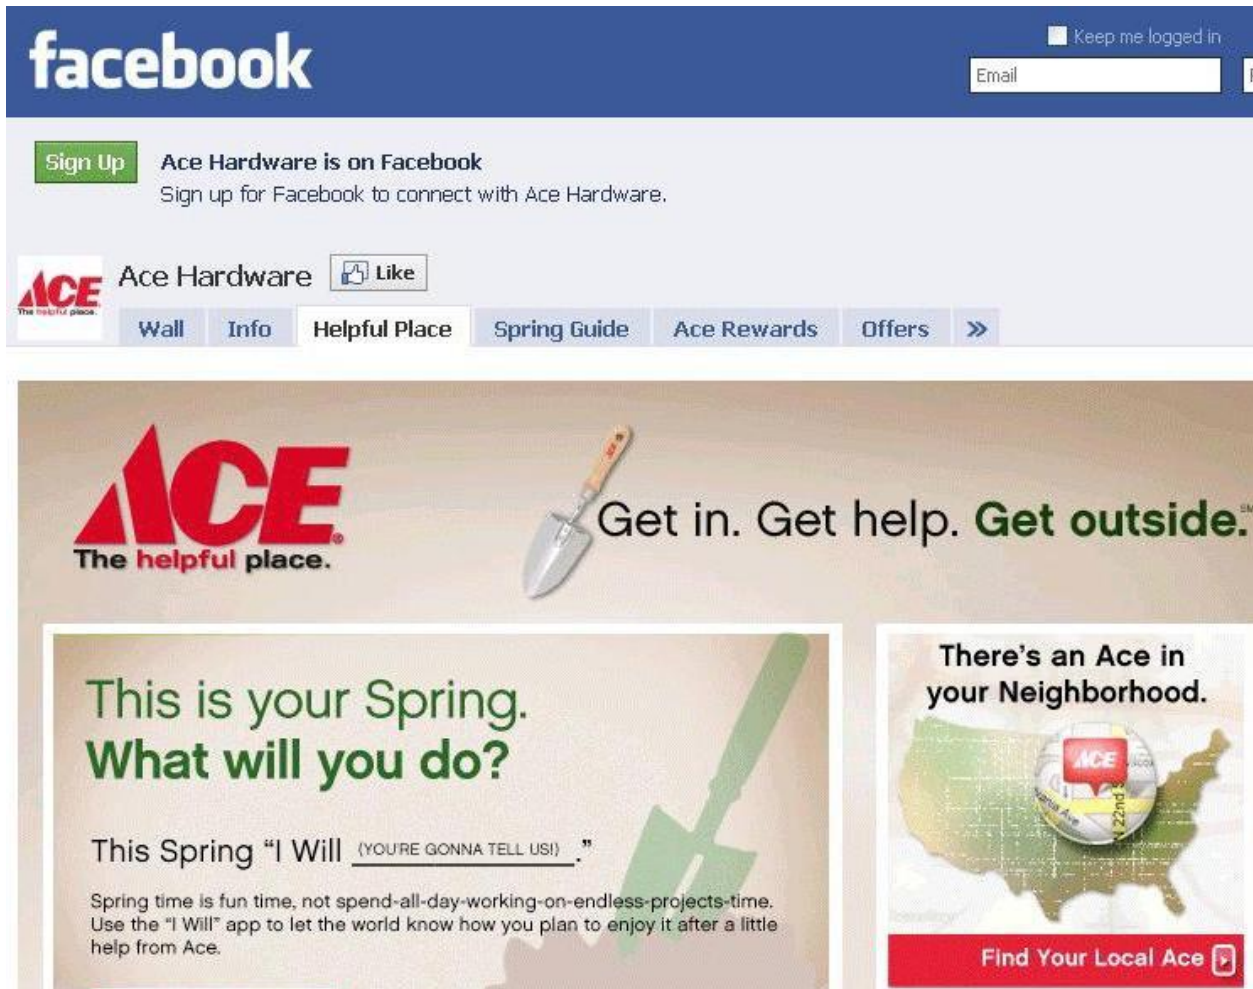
facebook

Keep me logged in

Email

Sign Up

Ace Hardware is on Facebook

Sign up for Facebook to connect with Ace Hardware.

ACE The helpful place.

Ace Hardware

Like

Wall | Info | Helpful Place | Spring Guide | Ace Rewards | Offers | »

ACE The helpful place.

Get in. Get help. Get outside.

This is your Spring.
What will you do?

This Spring "I Will (YOU'RE GONNA TELL US!)."

Spring time is fun time, not spend-all-day-working-on-endless-projects-time. Use the "I Will" app to let the world know how you plan to enjoy it after a little help from Ace.

There's an Ace in your Neighborhood.

ACE

22nd

Find Your Local Ace